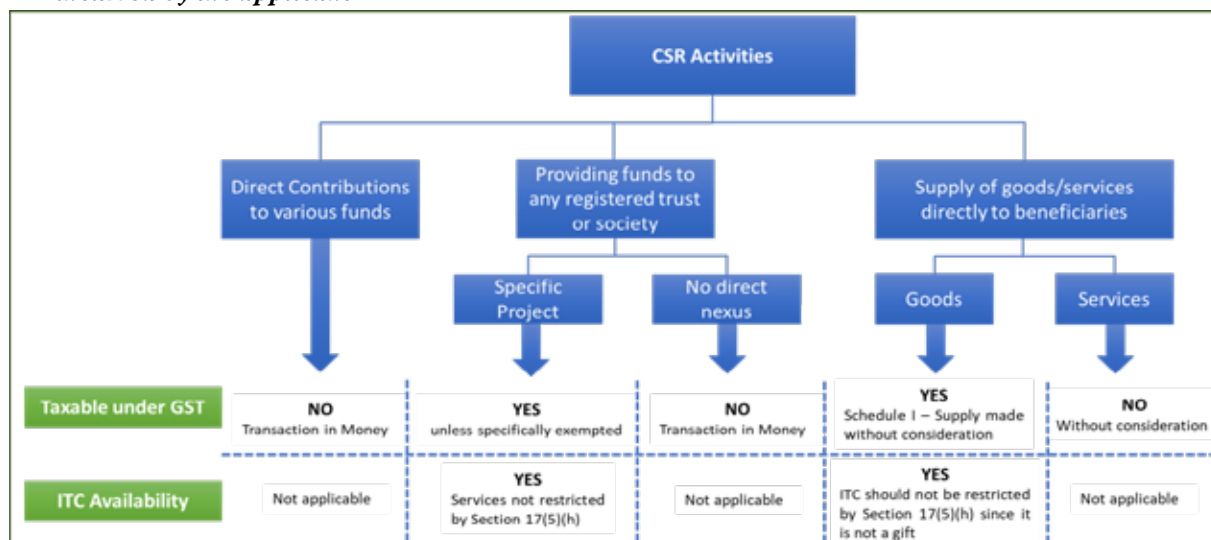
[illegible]

CSR Activities

Direct Contributions to various funds

Providing funds to any registered trust or society

Supply of goods/services directly to beneficiaries

Specific Project

No direct nexus

Goods

Services

Taxable under GST

NO
Transaction in Money

YES
unless specifically exempted

NO
Transaction in Money

YES
Schedule I – Supply made without consideration

NO
Without consideration

ITC Availability

Not applicable

YES
Services not restricted by Section 17(5)(h)

Not applicable

YES
ITC should not be restricted by Section 17(5)(h) since it is not a gift

Not applicable